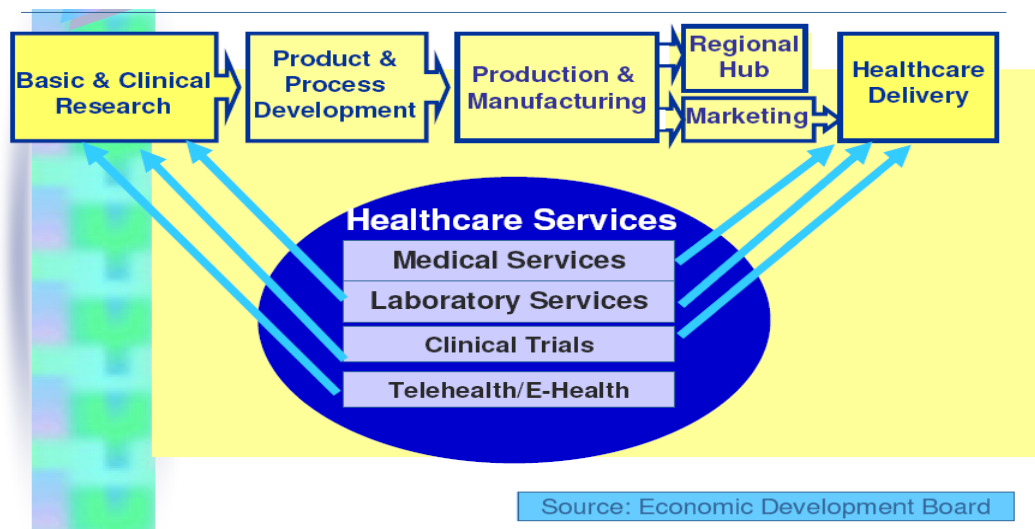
Basic & Clinical Research

Product & Process Development

Production & Manufacturing

Regional Hub

Marketing

Healthcare Delivery

Healthcare Services

Medical Services

Laboratory Services

Clinical Trials

Telehealth/E-Health

Source: Economic Development Board